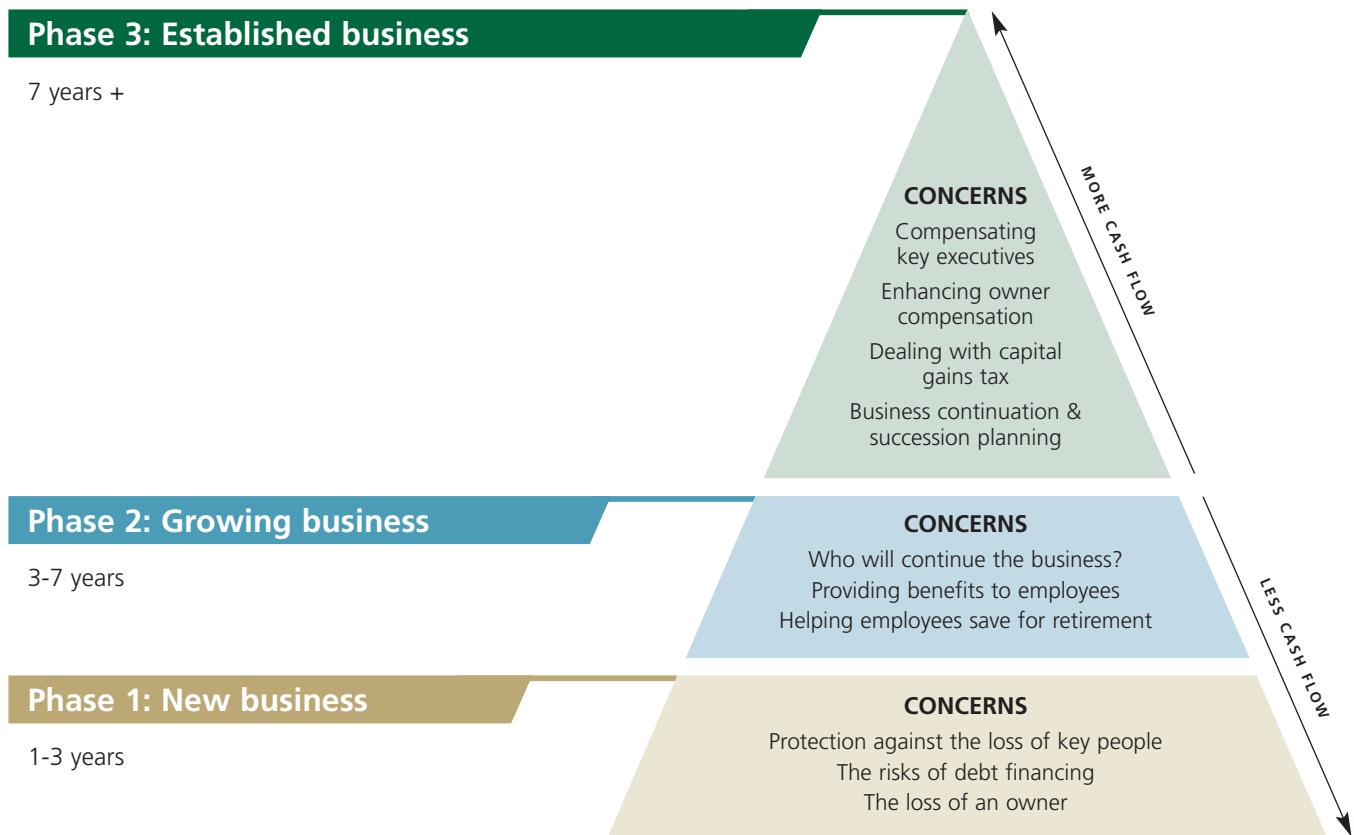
Phase 3: Established business

7 years +

CONCERNS

Compensating key executives

Enhancing owner compensation

Dealing with capital gains tax

Business continuation & succession planning

MORE CASH FLOW

Phase 2: Growing business

3-7 years

CONCERNS

Who will continue the business?

Providing benefits to employees

Helping employees save for retirement

LESS CASH FLOW

Phase 1: New business

1-3 years

CONCERNS

Protection against the loss of key people

The risks of debt financing

The loss of an owner